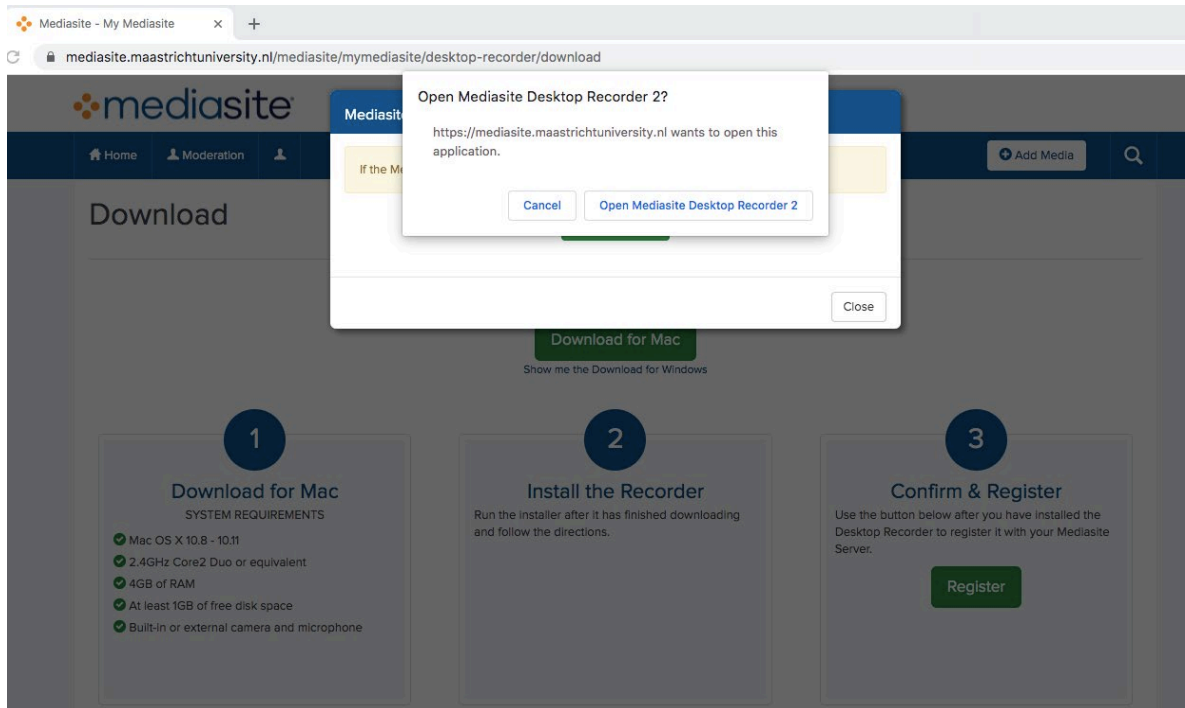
Mediasite - My Mediasite × +

mediasite.maastrichtuniversity.nl/mediasite/mymediasite/desktop-recorder/download

mediasite

Home Moderation

Add Media

Download

Mediasit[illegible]

If the M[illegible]

Open Mediasite Desktop Recorder 2?

https://mediasite.maastrichtuniversity.nl wants to open this application.

Cancel Open Mediasite Desktop Recorder 2

Close

Download for Mac

Show me the Download for Windows

1

Download for Mac

SYSTEM REQUIREMENTS

Mac OS X 10.8 - 10.11

2.4GHz Core2 Duo or equivalent

4GB of RAM

At least 1GB of free disk space

Built-in or external camera and microphone

2

Install the Recorder

Run the installer after it has finished downloading and follow the directions.

3

Confirm & Register

Use the button below after you have installed the Desktop Recorder to register it with your Mediasite Server.

Register